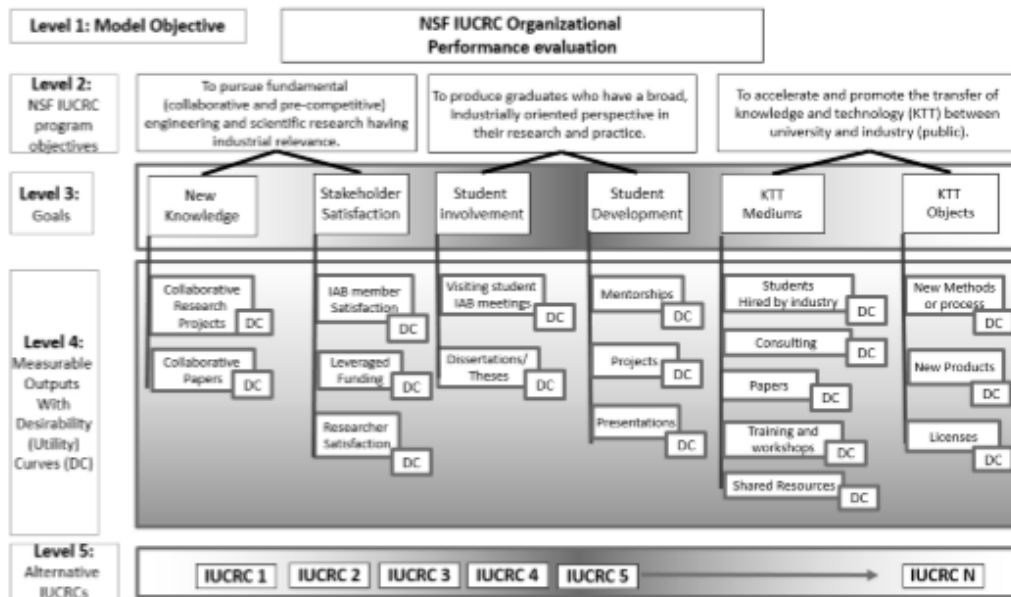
Level 1: Model Objective

NSF IUCRC Organizational Performance evaluation

Level 2: NSF IUCRC program objectives

To pursue fundamental (collaborative and pre-competitive) engineering and scientific research having industrial relevance.

To produce graduates who have a broad, industrially oriented perspective in their research and practice.

To accelerate and promote the transfer of knowledge and technology (KTT) between university and industry (public).

Level 3: Goals

New Knowledge

Stakeholder Satisfaction

Student involvement

Student Development

KTT Mediums

KTT Objects

Level 4: Measurable Outputs With Desirability (Utility) Curves (DC)

Collaborative Research Projects DC

Collaborative Papers DC

IAB member Satisfaction DC

Leveraged Funding DC

Researcher Satisfaction DC

Visiting student IAB meetings DC

Dissertations/ Theses DC

Mentorships DC

Projects DC

Presentations DC

Students Hired by industry DC

Consulting DC

Papers DC

Training and workshops DC

Shared Resources DC

New Methods or process DC

New Products DC

Licenses DC

Level 5: Alternative IUCRCs

IUCRC 1 IUCRC 2 IUCRC 3 IUCRC 4 IUCRC 5 IUCRC N